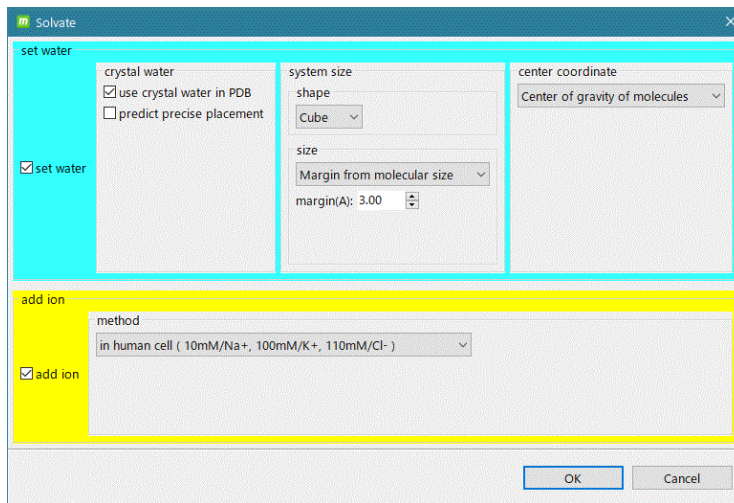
Solvate

set water

set water

crystal water

use crystal water in PDB

predict precise placement

system size

shape

Cube

size

Margin from molecular size

margin(A): 3.00

center coordinate

Center of gravity of molecules

add ion

add ion

method

in human cell ( 10mM/Na+, 100mM/K+, 110mM/Cl- )

OK

Cancel